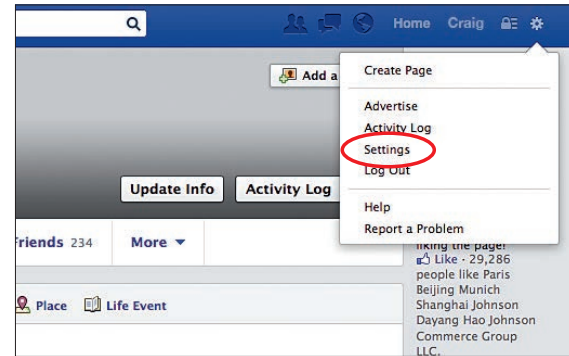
Home Craig

Add a

Create Page

Advertise
Activity Log
Settings
Log Out

Help
Report a Problem

Update Info
Activity Log

Friends 234
More

liking the page!
Like · 29,286 people like Paris Beijing Munich Shanghai Johnson Dayang Hao Johnson Commerce Group LLC.

Place
Life Event